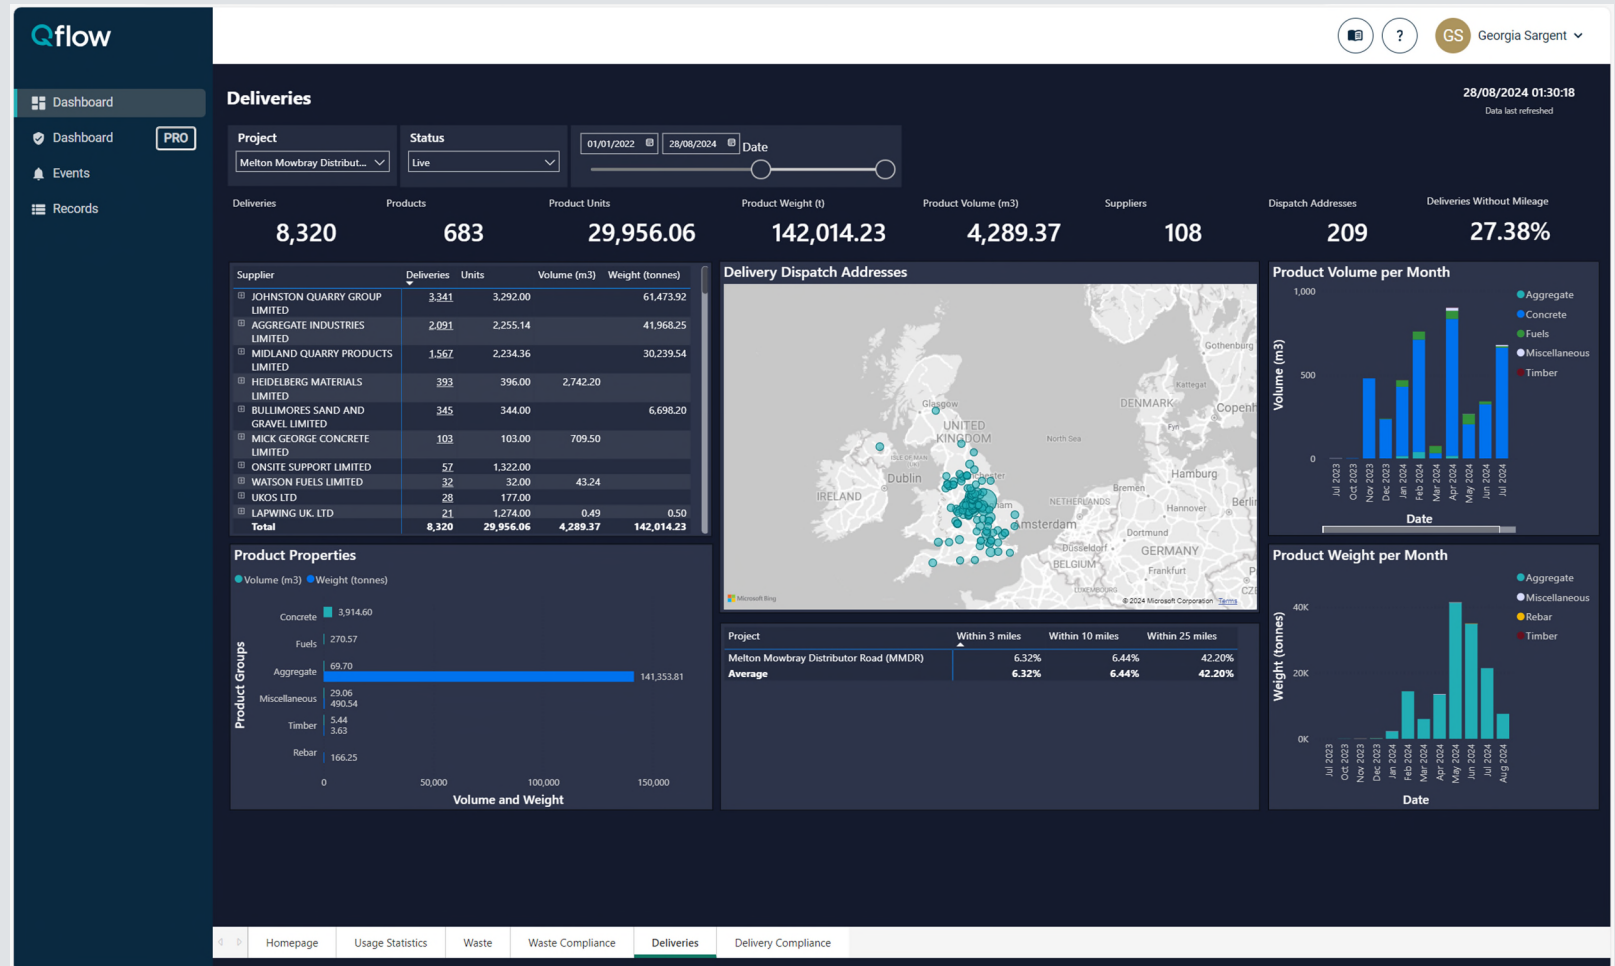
Qflow

Dashboard
Dashboard PRO
Events
Records

GS Georgia Sargent

Deliveries

28/08/2024 01:30:18
Data last refreshed

Project
Melton Mowbray Distribut...

Status
Live

01/01/2022 28/08/2024 Date

Deliveries
8,320

Products
683

Product Units
29,956.06

Product Weight (t)
142,014.23

Product Volume (m3)
4,289.37

Suppliers
108

Dispatch Addresses
209

Deliveries Without Mileage
27.38%

| Supplier | Deliveries | Units | Volume (m3) | Weight (tonnes) |
|---|---|---|---|---|
| JOHNSTON QUARRY GROUP LIMITED | 3,341 | 3,292.00 | | 61,473.92 |
| AGGREGATE INDUSTRIES LIMITED | 2,091 | 2,255.14 | | 41,968.25 |
| MIDLAND QUARRY PRODUCTS LIMITED | 1,567 | 2,234.36 | | 30,239.54 |
| HEIDELBERG MATERIALS LIMITED | 393 | 396.00 | 2,742.20 | |
| BULLIMORES SAND AND GRAVEL LIMITED | 345 | 344.00 | | 6,698.20 |
| MICK GEORGE CONCRETE LIMITED | 103 | 103.00 | 709.50 | |
| ONSITE SUPPORT LIMITED | 57 | 1,322.00 | | |
| WATSON FUELS LIMITED | 32 | 32.00 | 43.24 | |
| UKOS LTD | 28 | 177.00 | | |
| LAPWING UK. LTD | 21 | 1,274.00 | 0.49 | 0.50 |
| Total | 8,320 | 29,956.06 | 4,289.37 | 142,014.23 |

Delivery Dispatch Addresses
Glasgow UNITED KINGDOM Isle of Man Dublin IRELAND Manchester North Sea DENMARK Gothenburg Kattegat Copenh Fyn Hamburg Bremen NETHERLANDS Amsterdam Hannover Berlin Dortmund Düsseldorf GERMANY BELGIUM Frankfurt LUXEMBOURG CZE Microsoft Bing © 2024 Microsoft Corporation Terms

Product Volume per Month
1,000 500 0
Volume (m3)
Aggregate Concrete Fuels Miscellaneous Timber
Jul 2023 Oct 2023 Nov 2023 Dec 2023 Jan 2024 Feb 2024 Mar 2024 Apr 2024 May 2024 Jun 2024 Jul 2024
Date

Product Properties
Volume (m3) Weight (tonnes)
Product Groups
Concrete 3,914.60
Fuels 270.57
Aggregate 69.70 141,353.81
Miscellaneous 29.06 490.54
Timber 5.44 3.63
Rebar 166.25
0 50,000 100,000 150,000
Volume and Weight

| Project | Within 3 miles | Within 10 miles | Within 25 miles |
|---|---|---|---|
| Melton Mowbray Distributor Road (MMDR) | 6.32% | 6.44% | 42.20% |
| Average | 6.32% | 6.44% | 42.20% |

Product Weight per Month
40K 20K 0K
Weight (tonnes)
Aggregate Miscellaneous Rebar Timber
Jul 2023 Oct 2023 Nov 2023 Dec 2023 Jan 2024 Feb 2024 Mar 2024 Apr 2024 May 2024 Jun 2024 Jul 2024 Aug 2024
Date

Homepage Usage Statistics Waste Waste Compliance Deliveries Delivery Compliance